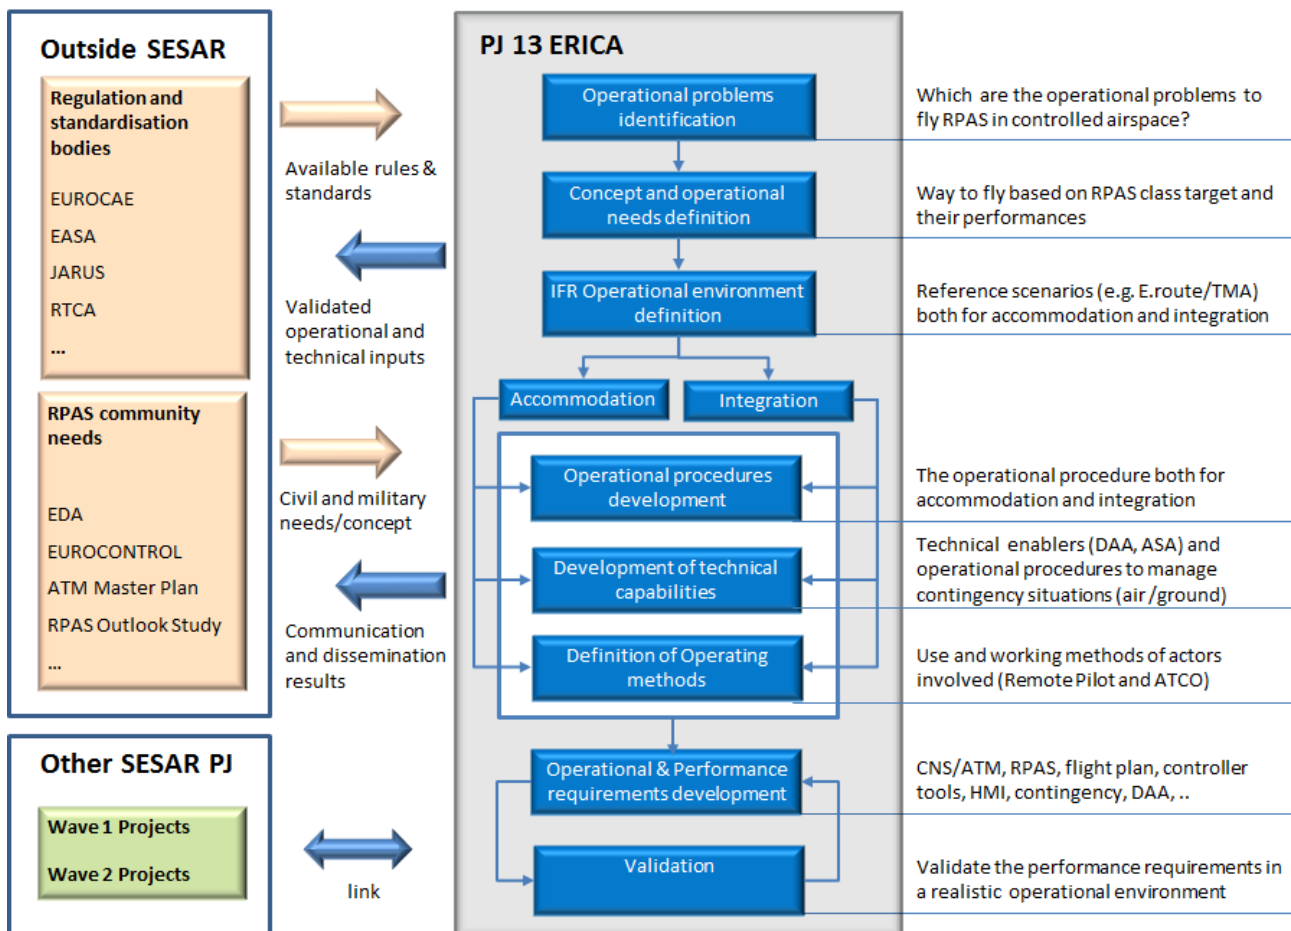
Outside SESAR

Regulation and standardisation bodies

EUROCAE

EASA

JARUS

RTCA

...

RPAS community needs

EDA

EUROCONTROL

ATM Master Plan

RPAS Outlook Study

...

Available rules & standards

Validated operational and technical inputs

Civil and military needs/concept

Communication and dissemination results

PJ 13 ERICA

Operational problems identification

Concept and operational needs definition

IFR Operational environment definition

Accommodation

Integration

Operational procedures development

Development of technical capabilities

Definition of Operating methods

Operational & Performance requirements development

Validation

Which are the operational problems to fly RPAS in controlled airspace?

Way to fly based on RPAS class target and their performances

Reference scenarios (e.g. E.route/TMA) both for accommodation and integration

The operational procedure both for accommodation and integration

Technical enablers (DAA, ASA) and operational procedures to manage contingency situations (air/ground)

Use and working methods of actors involved (Remote Pilot and ATCO)

CNS/ATM, RPAS, flight plan, controller tools, HMI, contingency, DAA, ..

Validate the performance requirements in a realistic operational environment

Other SESAR PJ

Wave 1 Projects

Wave 2 Projects

link